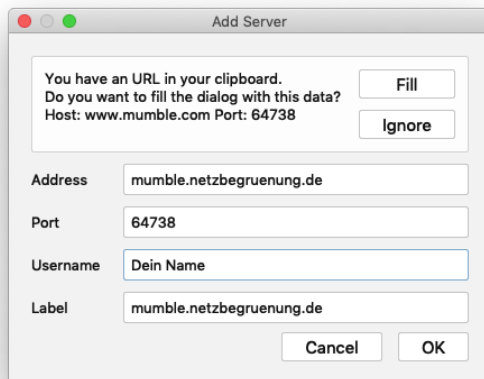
Add Server

You have an URL in your clipboard.
Do you want to fill the dialog with this data?
Host: www.mumble.com Port: 64738

Fill

Ignore

Address mumble.netzbegruenung.de

Port 64738

Username Dein Name

Label mumble.netzbegruenung.de

Cancel

OK